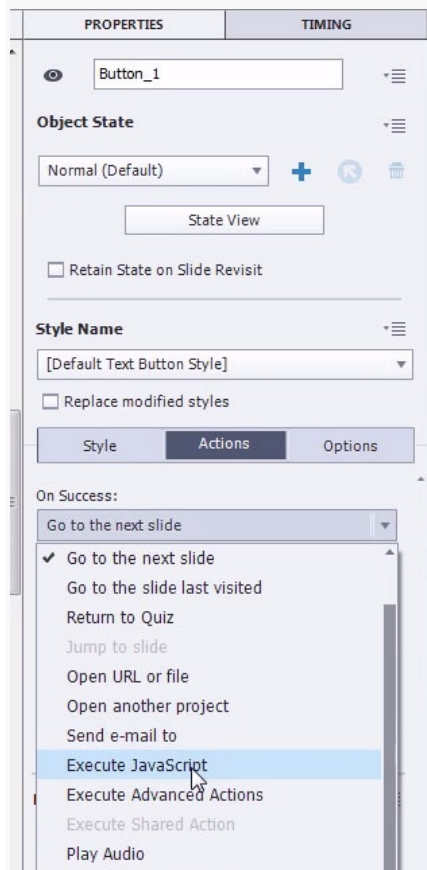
PROPERTIES
TIMING

Button_1

Object State

Normal (Default)

State View

Retain State on Slide Revisit

Style Name

[Default Text Button Style]

Replace modified styles

Style
Actions
Options

On Success:

Go to the next slide

✓ Go to the next slide
Go to the slide last visited
Return to Quiz
Jump to slide
Open URL or file
Open another project
Send e-mail to
Execute JavaScript
Execute Advanced Actions
Execute Shared Action
Play Audio